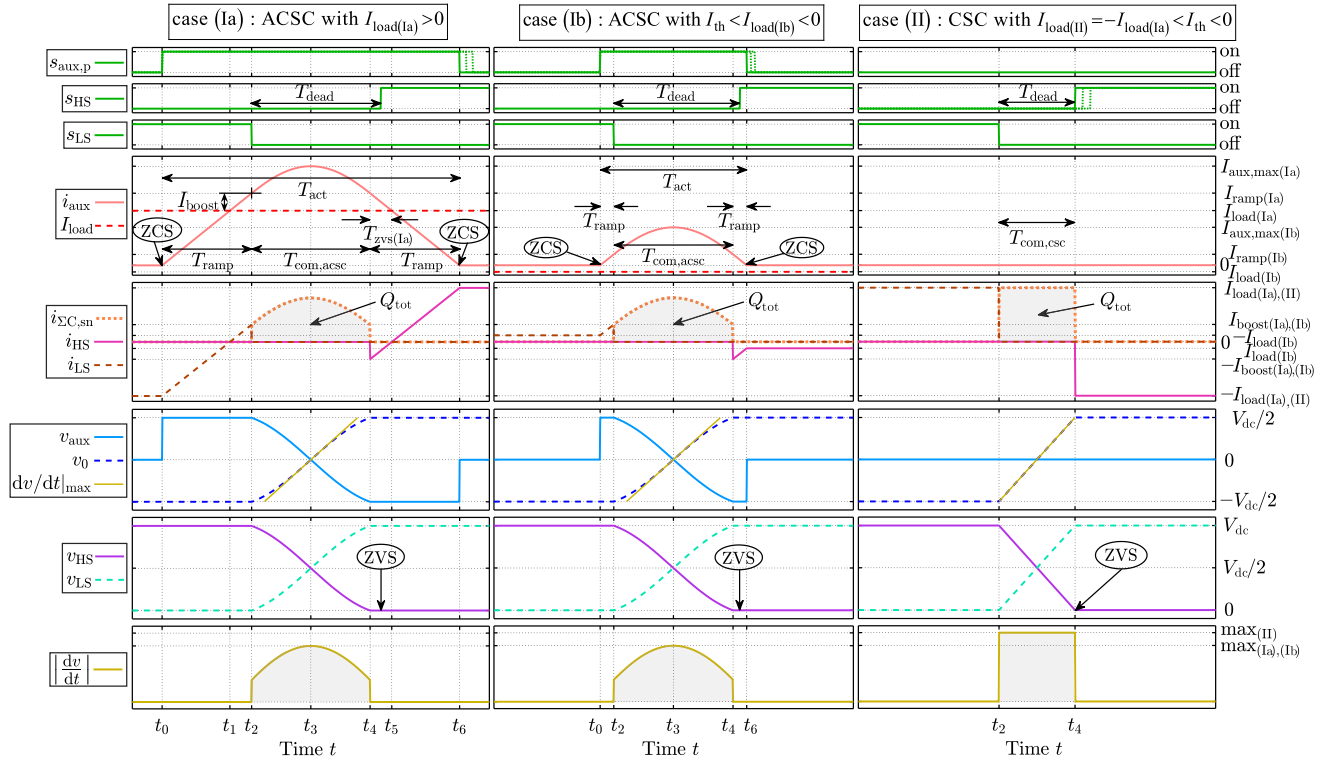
case (Ia) : ACSC with $I_{\text{load(Ia)}} > 0$

case (Ib) : ACSC with $I_{\text{th}} < I_{\text{load(Ib)}} < 0$

case (II) : CSC with $I_{\text{load(II)}} = -I_{\text{load(Ia)}} < I_{\text{th}} < 0$

$s_{\text{aux,p}}$

on
off

$s_{\text{HS}}$

$T_{\text{dead}}$

$T_{\text{dead}}$

$T_{\text{dead}}$

on
off

$s_{\text{LS}}$

on
off

$i_{\text{aux}}$
$I_{\text{load}}$

$T_{\text{act}}$

$I_{\text{boost}}$

$T_{\text{zvs(Ia)}}$

ZCS

ZCS

$T_{\text{ramp}}$

$T_{\text{com,acsc}}$

$T_{\text{ramp}}$

$T_{\text{act}}$

$T_{\text{ramp}}$

$T_{\text{ramp}}$

ZCS

ZCS

$T_{\text{com,acsc}}$

$T_{\text{com,csc}}$

$I_{\text{aux,max(Ia)}}$
$I_{\text{ramp(Ia)}}$
$I_{\text{load(Ia)}}$
$I_{\text{aux,max(Ib)}}$
$I_{\text{ramp(Ib)}}$
0
$I_{\text{load(Ib)}}$

$i_{\Sigma\text{C,sn}}$
$i_{\text{HS}}$
$i_{\text{LS}}$

$Q_{\text{tot}}$

$Q_{\text{tot}}$

$Q_{\text{tot}}$

$I_{\text{load(Ia),(II)}}$
$I_{\text{boost(Ia),(Ib)}}$
$0$
$-I_{\text{load(Ib)}}$
$I_{\text{load(Ib)}}$
$-I_{\text{boost(Ia),(Ib)}}$
$-I_{\text{load(Ia),(II)}}$

$v_{\text{aux}}$
$v_0$
$\mathrm{d}v/\mathrm{d}t|_{\max}$

$V_{\text{dc}}/2$
0
$-V_{\text{dc}}/2$

$v_{\text{HS}}$
$v_{\text{LS}}$

ZVS

ZVS

ZVS

$V_{\text{dc}}$
$V_{\text{dc}}/2$
0

$\left|\frac{\mathrm{d}v}{\mathrm{d}t}\right|$

$\max_{\text{(II)}}$
$\max_{\text{(Ia),(Ib)}}$

$t_0$ $t_1$ $t_2$ $t_3$ $t_4$ $t_5$ $t_6$
Time $t$

$t_0$ $t_2$ $t_3$ $t_4$ $t_6$
Time $t$

$t_2$ $t_4$
Time $t$